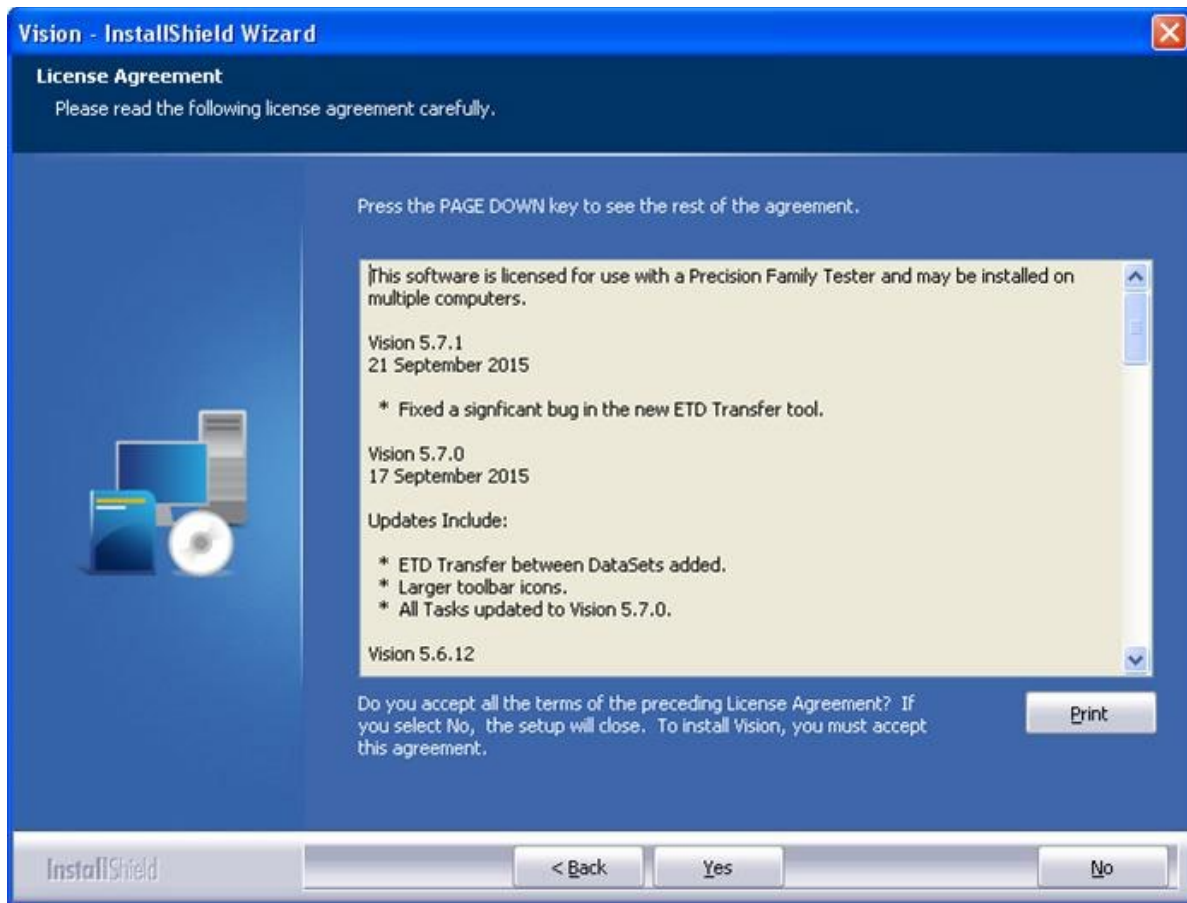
Vision - InstallShield Wizard

License Agreement
Please read the following license agreement carefully.

Press the PAGE DOWN key to see the rest of the agreement.

This software is licensed for use with a Precision Family Tester and may be installed on multiple computers.

Vision 5.7.1
21 September 2015

* Fixed a signficant bug in the new ETD Transfer tool.

Vision 5.7.0
17 September 2015

Updates Include:

* ETD Transfer between DataSets added.
* Larger toolbar icons.
* All Tasks updated to Vision 5.7.0.

Vision 5.6.12

Do you accept all the terms of the preceding License Agreement? If you select No, the setup will close. To install Vision, you must accept this agreement.

Print

InstallShield

< Back

Yes

No